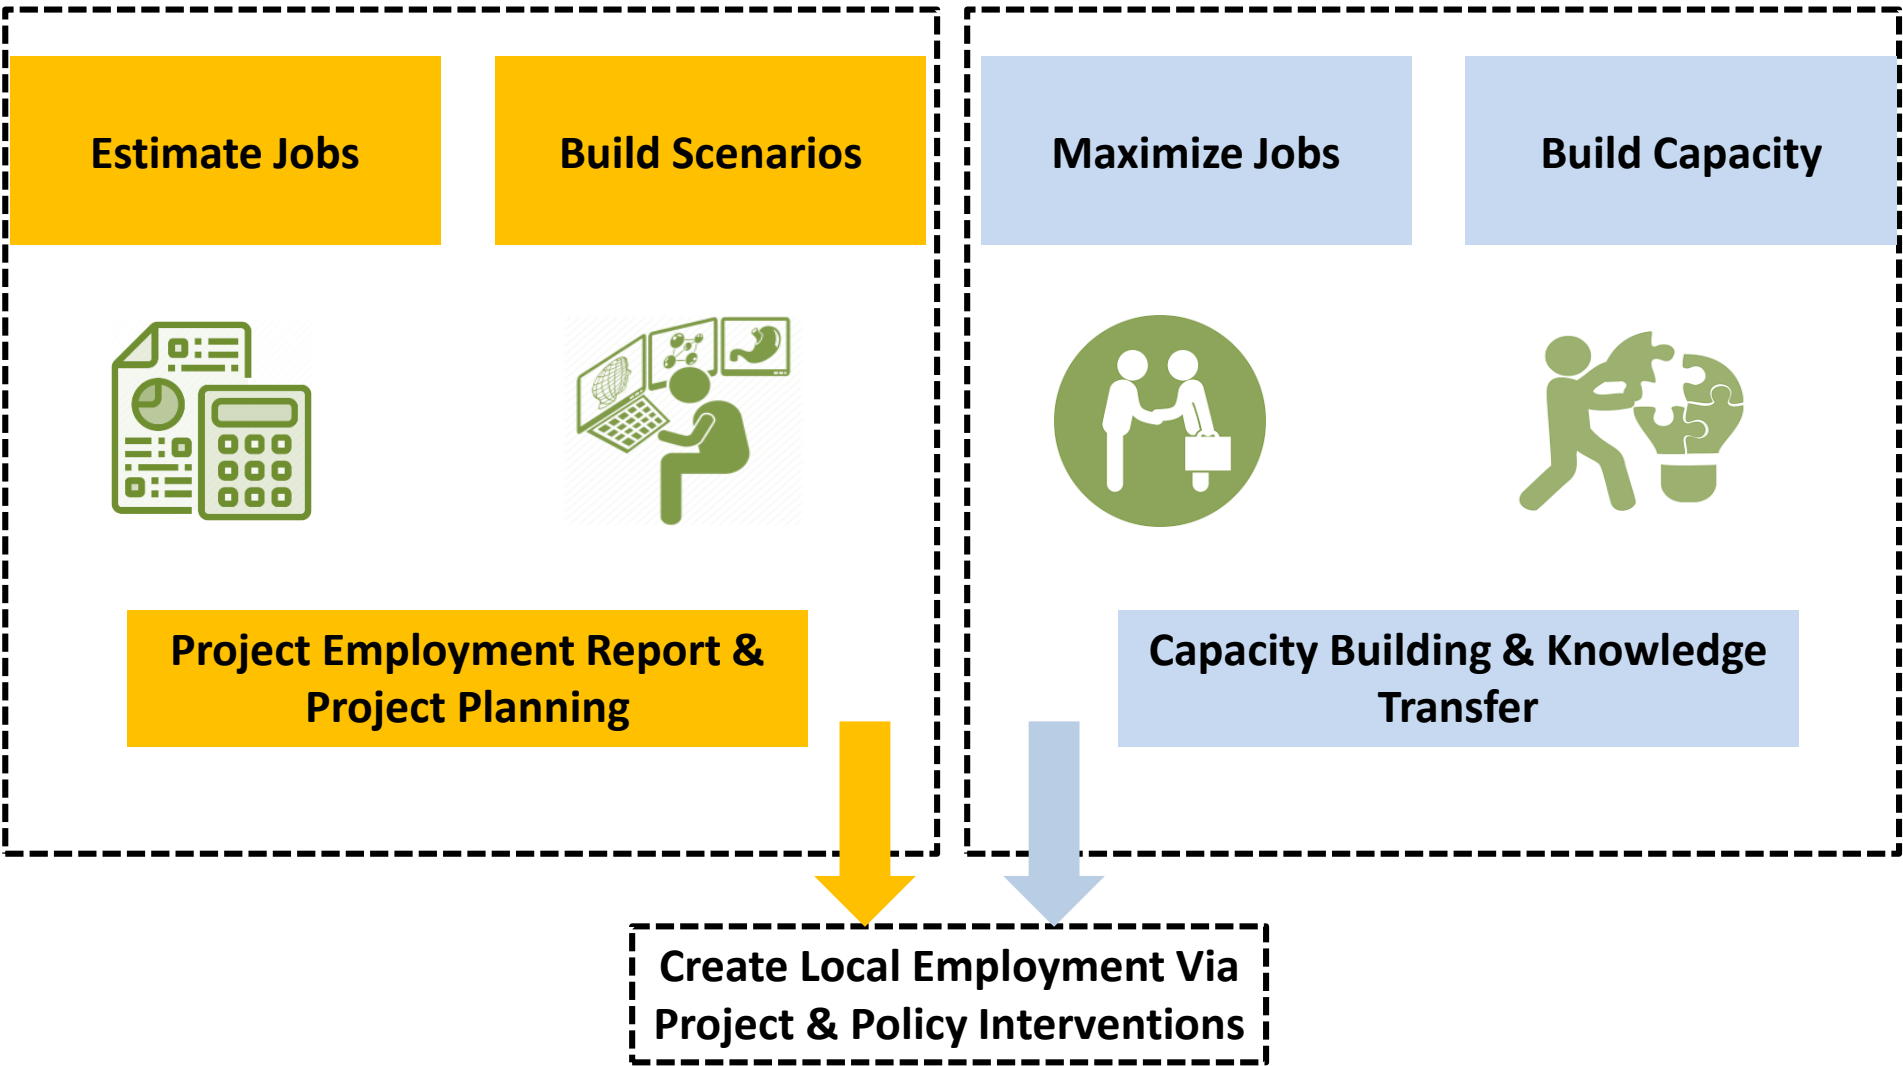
Estimate Jobs

Build Scenarios

Project Employment Report & Project Planning

Maximize Jobs

Build Capacity

Capacity Building & Knowledge Transfer

Create Local Employment Via Project & Policy Interventions